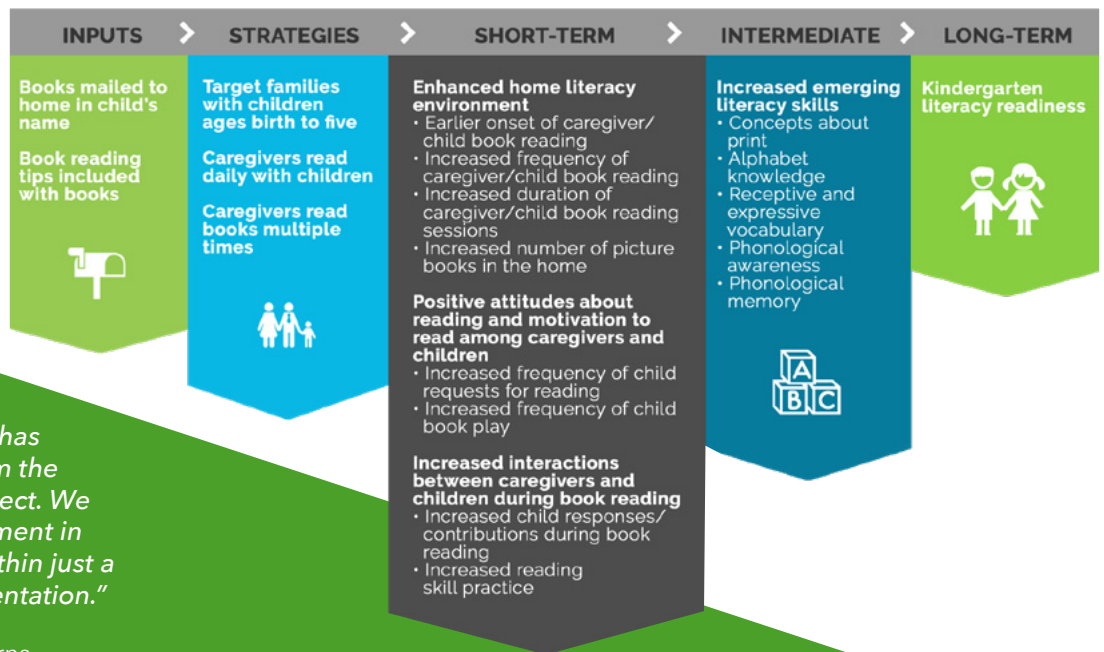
INPUTS > STRATEGIES > SHORT-TERM > INTERMEDIATE > LONG-TERM

Books mailed to home in child's name

Book reading tips included with books

Target families with children ages birth to five

Caregivers read daily with children

Caregivers read books multiple times

Enhanced home literacy environment
• Earlier onset of caregiver/child book reading
• Increased frequency of caregiver/child book reading
• Increased duration of caregiver/child book reading sessions
• Increased number of picture books in the home

Positive attitudes about reading and motivation to read among caregivers and children
• Increased frequency of child requests for reading
• Increased frequency of child book play

Increased interactions between caregivers and children during book reading
• Increased child responses/contributions during book reading
• Increased reading skill practice

Increased emerging literacy skills
• Concepts about print
• Alphabet knowledge
• Receptive and expressive vocabulary
• Phonological awareness
• Phonological memory

A B C

Kindergarten literacy readiness

has
n the
ect. We
ment in
thin just a
entation."

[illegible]